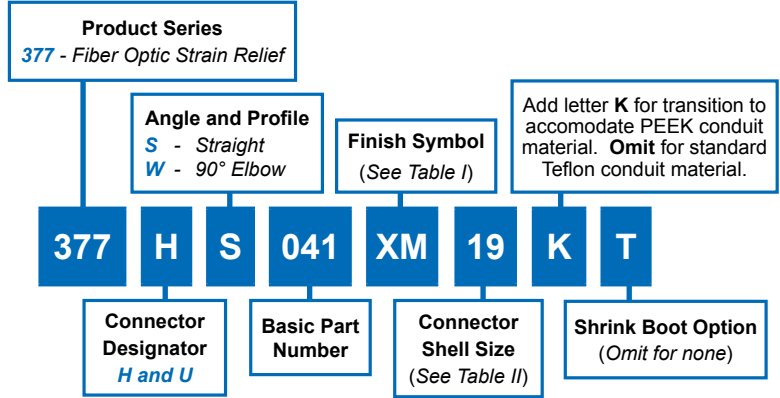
Product Series
377 - Fiber Optic Strain Relief

Angle and Profile
S - Straight
W - 90° Elbow

Finish Symbol
(See Table I)

Add letter K for transition to accomodate PEEK conduit material. Omit for standard Teflon conduit material.

377 H S 041 XM 19 K T

Connector Designator
H and U

Basic Part Number

Connector Shell Size
(See Table II)

Shrink Boot Option
(Omit for none)